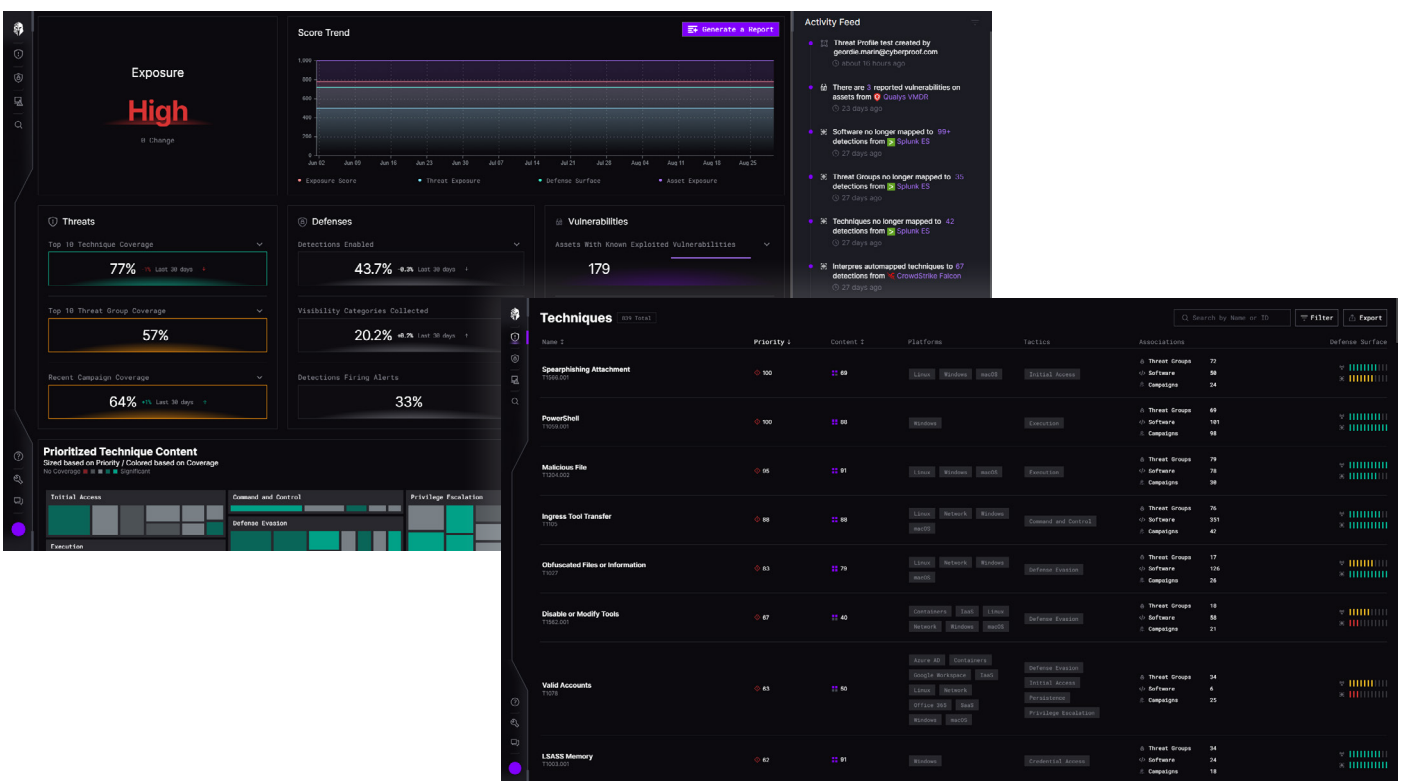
Exposure

High

0 Change

Score Trend

Generate a Report

1,000
800
600
400
200
0

Jun 02 Jun 09 Jun 16 Jun 23 Jun 30 Jul 07 Jul 14 Jul 21 Jul 28 Aug 04 Aug 11 Aug 18 Aug 25

Exposure Score · Threat Exposure · Defense Surface · Asset Exposure

Activity Feed

Threat Profile test created by geordie.marin@cyberproof.com
about 10 hours ago

There are 3 reported vulnerabilities on assets from Qualys VMDR
23 days ago

Software no longer mapped to 99+ detections from Splunk ES
27 days ago

Threat Groups no longer mapped to 35 detections from Splunk ES
27 days ago

Techniques no longer mapped to 42 detections from Splunk ES
27 days ago

Interpres automapped techniques to 67 detections from CrowdStrike Falcon
27 days ago

Threats

Top 10 Technique Coverage
77% -1% Last 30 days

Top 10 Threat Group Coverage
57%

Recent Campaign Coverage
64% +1% Last 30 days

Defenses

Detections Enabled
43.7% -0.2% Last 30 days

Visibility Categories Collected
20.2% +0.7% Last 30 days

Detections Firing Alerts
33%

Vulnerabilities

Assets With Known Exploited Vulnerabilities
179

Prioritized Technique Content
Sized based on Priority / Colored based on Coverage
No Coverage Significant

Initial Access
Command and Control
Privilege Escalation
Defense Evasion
Execution

Techniques 839 Total

Search by Name or ID
Filter
Export

| Name | Priority | Content | Platforms | Tactics | Associations | Defense Surface |
|---|---|---|---|---|---|---|
| Spearphishing Attachment T1566.001 | 100 | 69 | Linux Windows macOS | Initial Access | Threat Groups 77 Software 58 Campaigns 24 | |
| PowerShell T1059.001 | 100 | 88 | Windows | Execution | Threat Groups 69 Software 101 Campaigns 98 | |
| Malicious File T1204.002 | 95 | 91 | Linux Windows macOS | Execution | Threat Groups 79 Software 78 Campaigns 30 | |
| Ingress Tool Transfer T1105 | 88 | 88 | Linux Network Windows macOS | Command and Control | Threat Groups 76 Software 351 Campaigns 42 | |
| Obfuscated Files or Information T1027 | 83 | 79 | Linux Network Windows macOS | Defense Evasion | Threat Groups 17 Software 126 Campaigns 26 | |
| Disable or Modify Tools T1562.001 | 67 | 40 | Containers IaaS Linux Network Windows macOS | Defense Evasion | Threat Groups 18 Software 58 Campaigns 21 | |
| Valid Accounts T1078 | 63 | 50 | Azure AD Containers Google Workspace IaaS Linux Network Office 365 SaaS Windows macOS | Defense Evasion Initial Access Persistence Privilege Escalation | Threat Groups 34 Software 6 Campaigns 25 | |
| LSASS Memory T1003.001 | 62 | 91 | Windows | Credential Access | Threat Groups 34 Software 24 Campaigns 18 | |